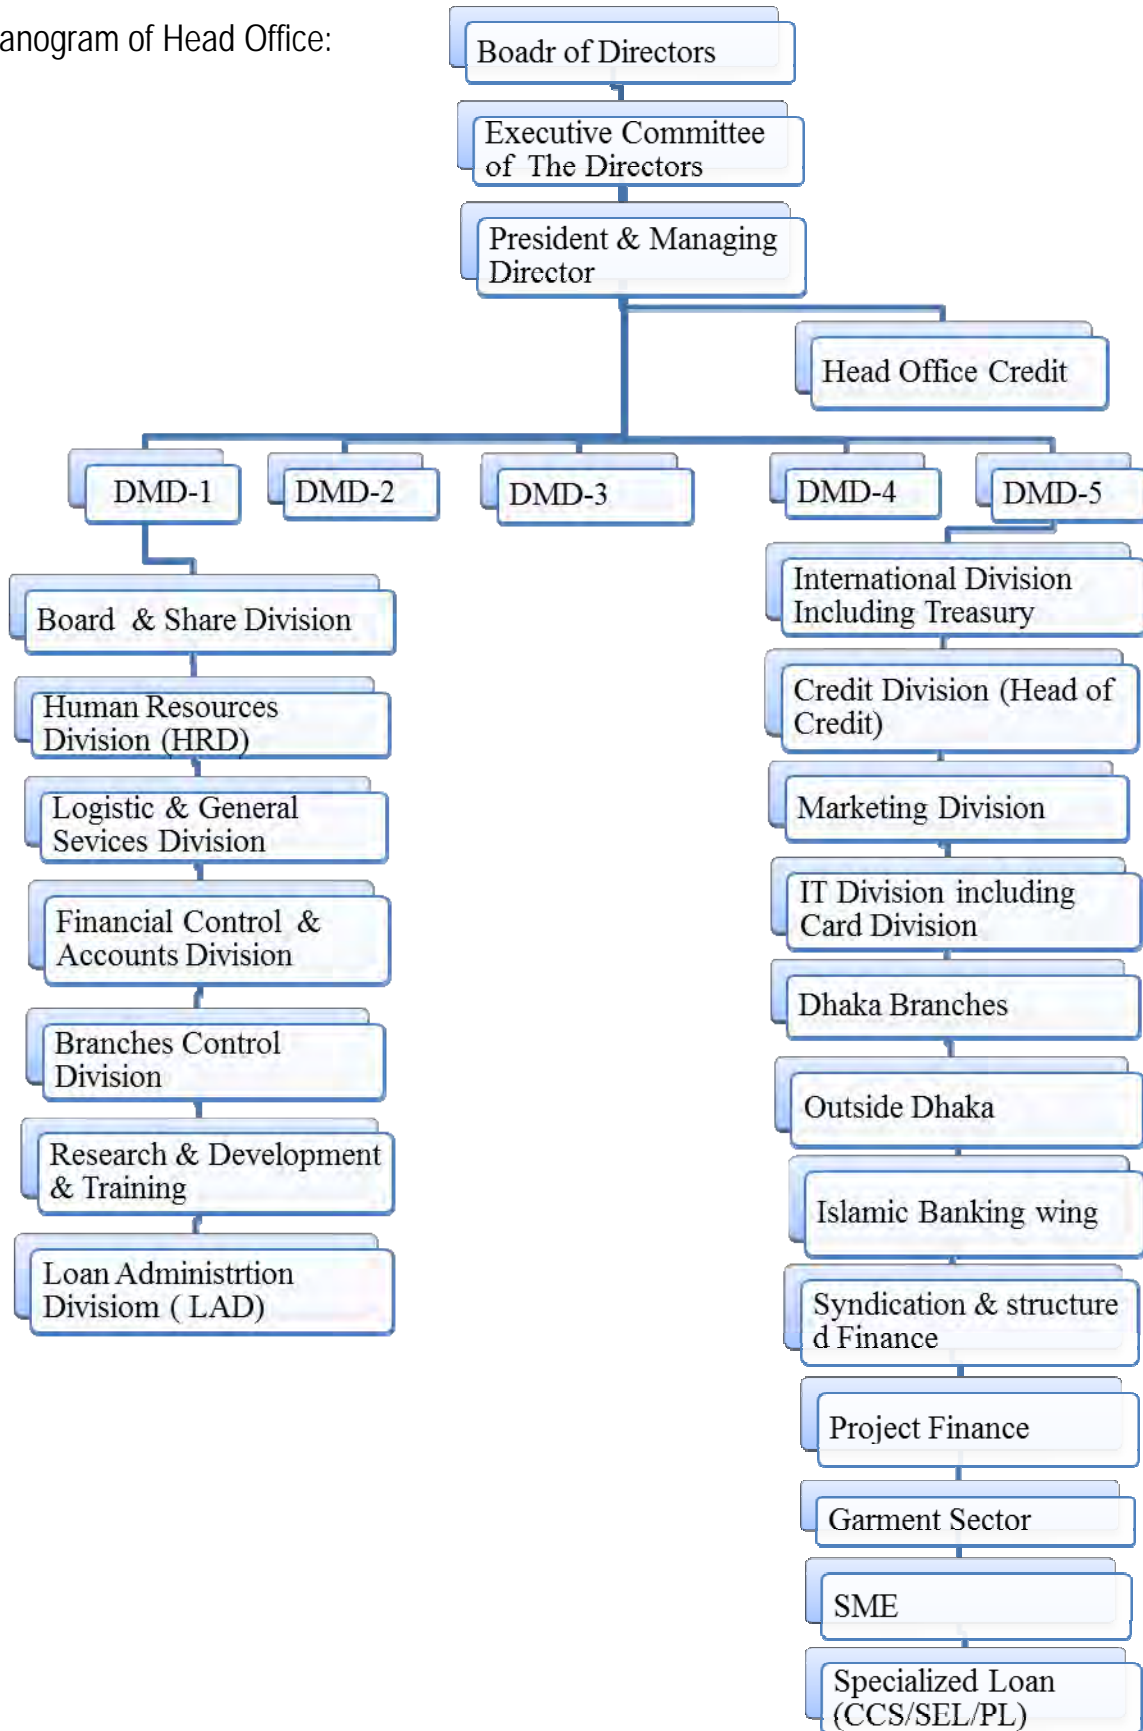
anogram of Head Office:

Boadr of Directors

Executive Committee of The Directors

President & Managing Director

Head Office Credit

DMD-1

DMD-2

DMD-3

DMD-4

DMD-5

Board & Share Division

Human Resources Division (HRD)

Logistic & General Sevices Division

Financial Control & Accounts Division

Branches Control Division

Research & Development & Training

Loan Administrtion Divisiom ( LAD)

International Division Including Treasury

Credit Division (Head of Credit)

Marketing Division

IT Division including Card Division

Dhaka Branches

Outside Dhaka

Islamic Banking wing

Syndication & structure d Finance

Project Finance

Garment Sector

SME

Specialized Loan (CCS/SEL/PL)